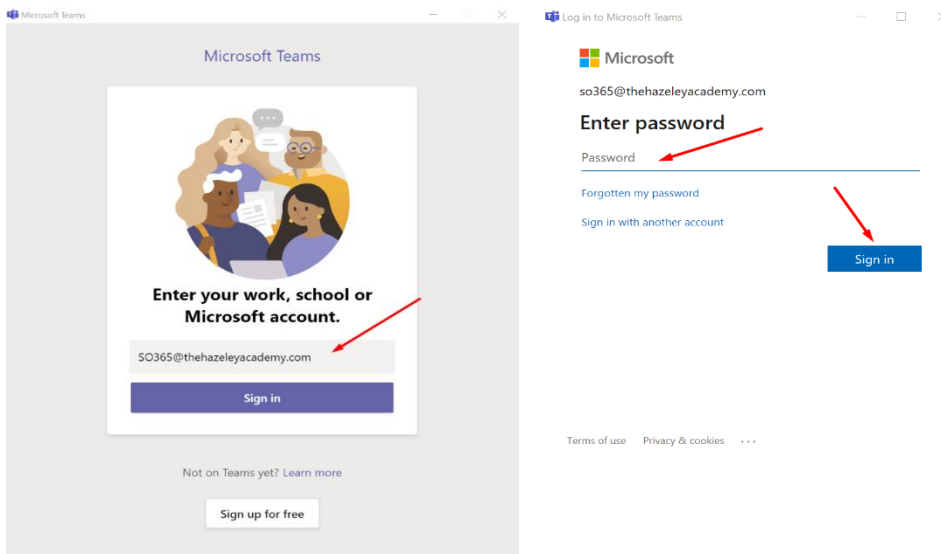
Microsoft Teams

Microsoft Teams

Enter your work, school or Microsoft account.

SO365@thehazeleyacademy.com

Sign in

Not on Teams yet? Learn more

Sign up for free

Log in to Microsoft Teams

Microsoft

so365@thehazeleyacademy.com

Enter password

Password

Forgotten my password

Sign in with another account

Sign in

Terms of use Privacy & cookies ...